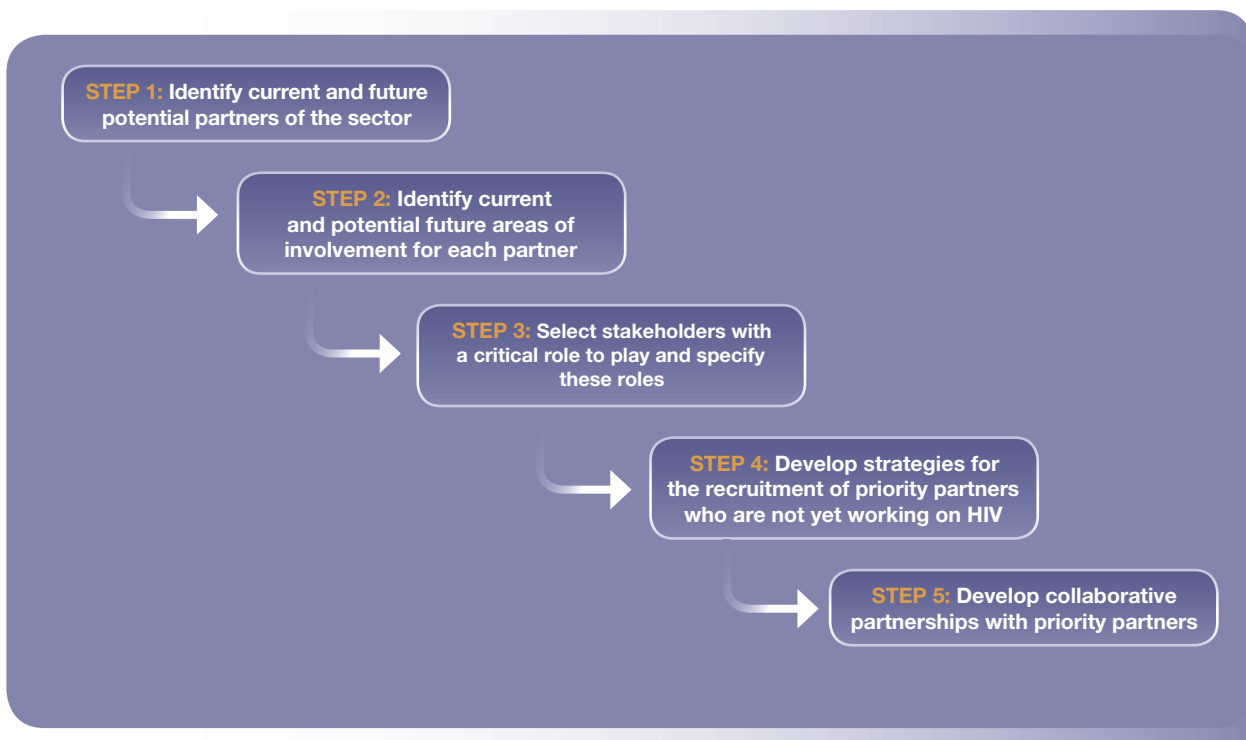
STEP 1: Identify current and future potential partners of the sector

STEP 2: Identify current and potential future areas of involvement for each partner

STEP 3: Select stakeholders with a critical role to play and specify these roles

STEP 4: Develop strategies for the recruitment of priority partners who are not yet working on HIV

STEP 5: Develop collaborative partnerships with priority partners